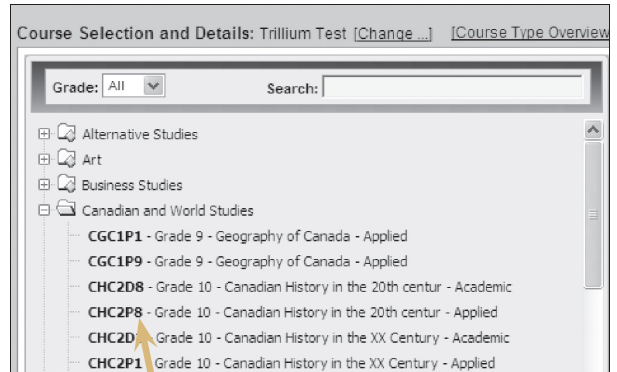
Course Selection and Details: Trillium Test [Change ...] [Course Type Overview

Grade: All

Search:

Alternative Studies

Art

Business Studies

Canadian and World Studies

CGC1P1 - Grade 9 - Geography of Canada - Applied

CGC1P9 - Grade 9 - Geography of Canada - Applied

CHC2D8 - Grade 10 - Canadian History in the 20th centur - Academic

CHC2P8 - Grade 10 - Canadian History in the 20th centur - Applied

CHC2D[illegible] Grade 10 - Canadian History in the XX Century - Academic

CHC2P1 Grade 10 - Canadian History in the XX Century - Applied